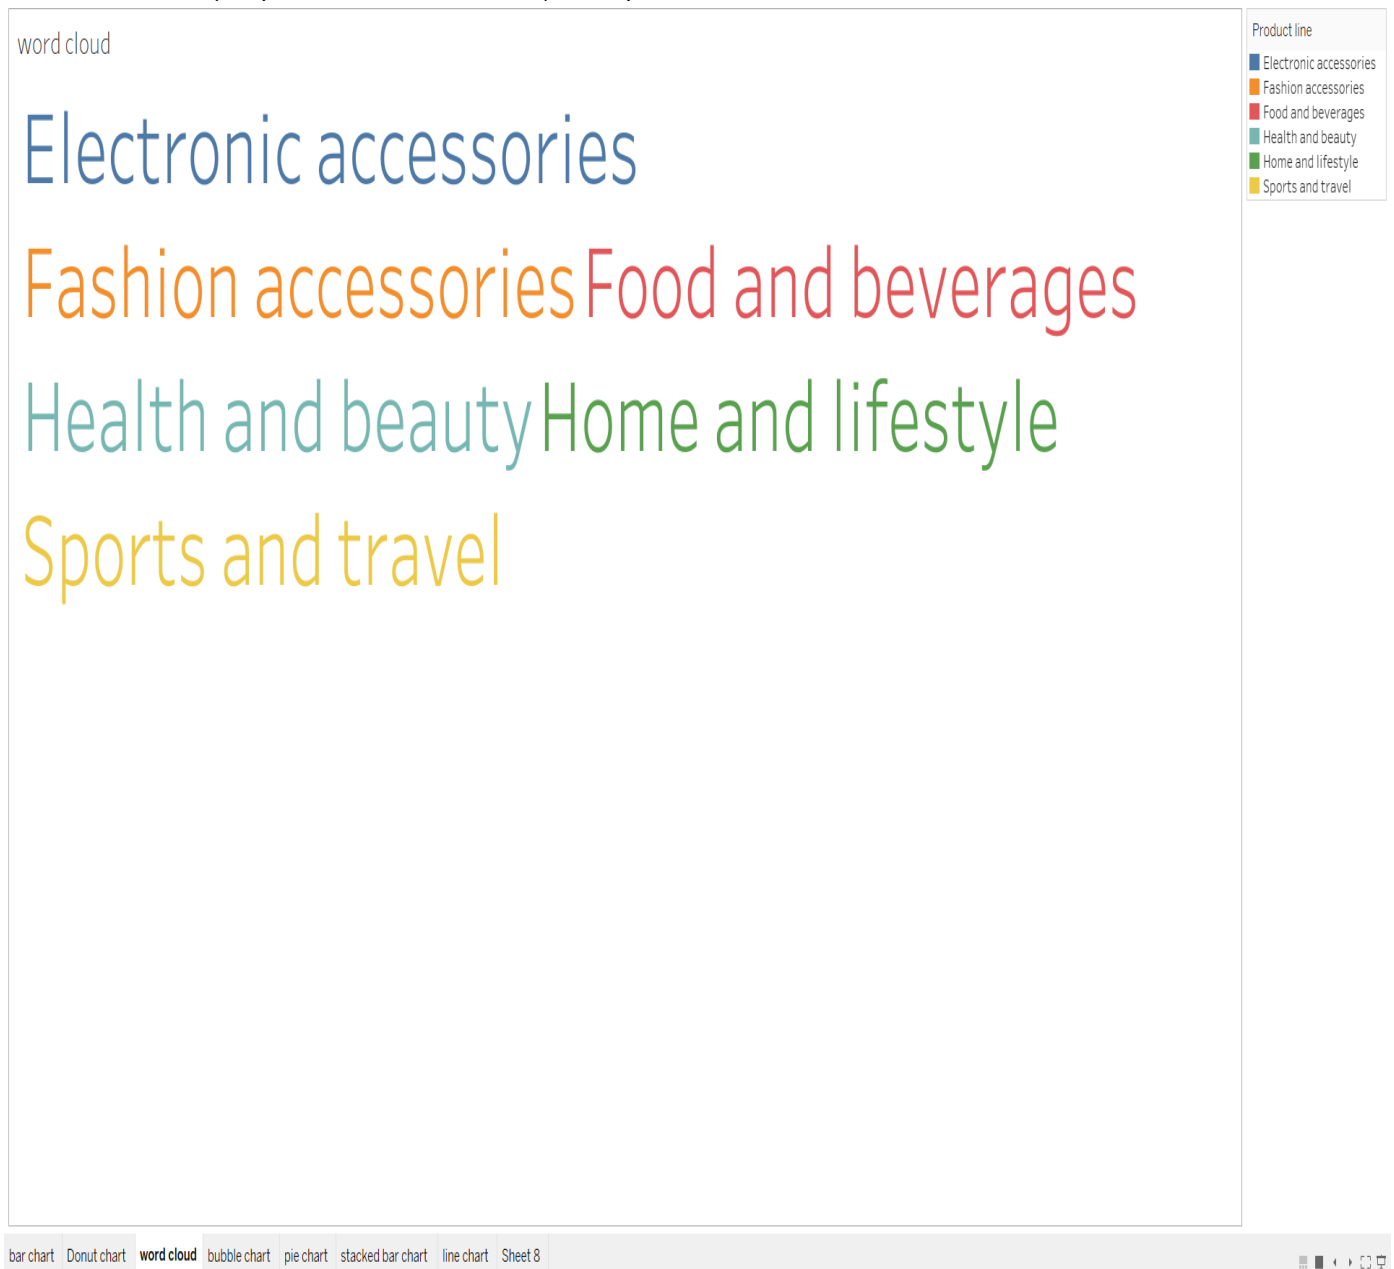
word cloud

Electronic accessories

Fashion accessories Food and beverages

Health and beauty Home and lifestyle

Sports and travel

Product line
Electronic accessories
Fashion accessories
Food and beverages
Health and beauty
Home and lifestyle
Sports and travel

bar chart Donut chart word cloud bubble chart pie chart stacked bar chart line chart Sheet 8